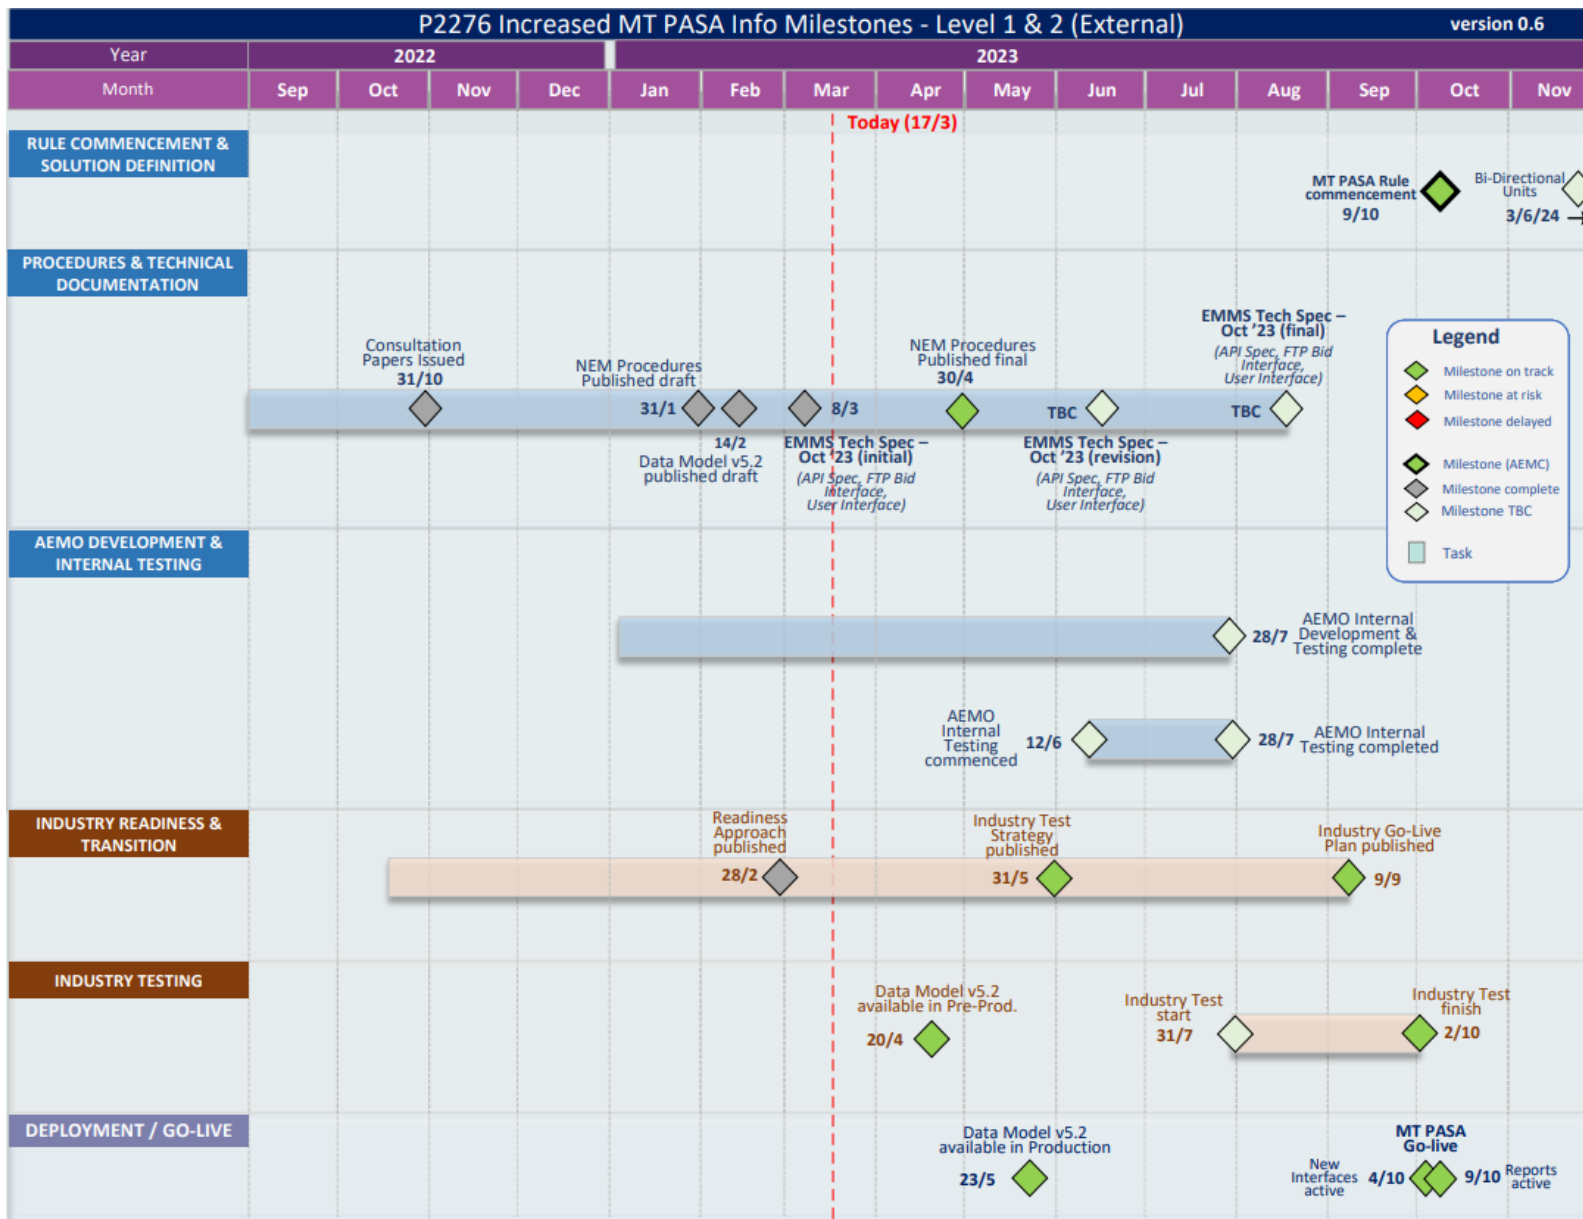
P2276 Increased MT PASA Info Milestones - Level 1 & 2 (External)

version 0.6

| Year | 2022 | | | | 2023 | | | | | | | | | | |
|---|---|---|---|---|---|---|---|---|---|---|---|---|---|---|---|
| Month | Sep | Oct | Nov | Dec | Jan | Feb | Mar | Apr | May | Jun | Jul | Aug | Sep | Oct | Nov |

Today (17/3)

RULE COMMENCEMENT & SOLUTION DEFINITION

MT PASA Rule commencement 9/10

Bi-Directional Units 3/6/24

PROCEDURES & TECHNICAL DOCUMENTATION

Consultation Papers Issued 31/10

NEM Procedures Published draft 31/1

14/2 Data Model v5.2 published draft

8/3 EMMS Tech Spec – Oct '23 (initial) (API Spec, FTP Bid Interface, User Interface)

NEM Procedures Published final 30/4

TBC EMMS Tech Spec – Oct '23 (revision) (API Spec, FTP Bid Interface, User Interface)

EMMS Tech Spec – Oct '23 (final) (API Spec, FTP Bid Interface, User Interface) TBC

Legend
Milestone on track
Milestone at risk
Milestone delayed
Milestone (AEMC)
Milestone complete
Milestone TBC
Task

AEMO DEVELOPMENT & INTERNAL TESTING

28/7 AEMO Internal Development & Testing complete

AEMO Internal Testing commenced 12/6

28/7 AEMO Internal Testing completed

INDUSTRY READINESS & TRANSITION

Readiness Approach published 28/2

Industry Test Strategy published 31/5

Industry Go-Live Plan published 9/9

INDUSTRY TESTING

Data Model v5.2 available in Pre-Prod. 20/4

Industry Test start 31/7

Industry Test finish 2/10

DEPLOYMENT / GO-LIVE

Data Model v5.2 available in Production 23/5

New Interfaces active 4/10

MT PASA Go-live

9/10 Reports active